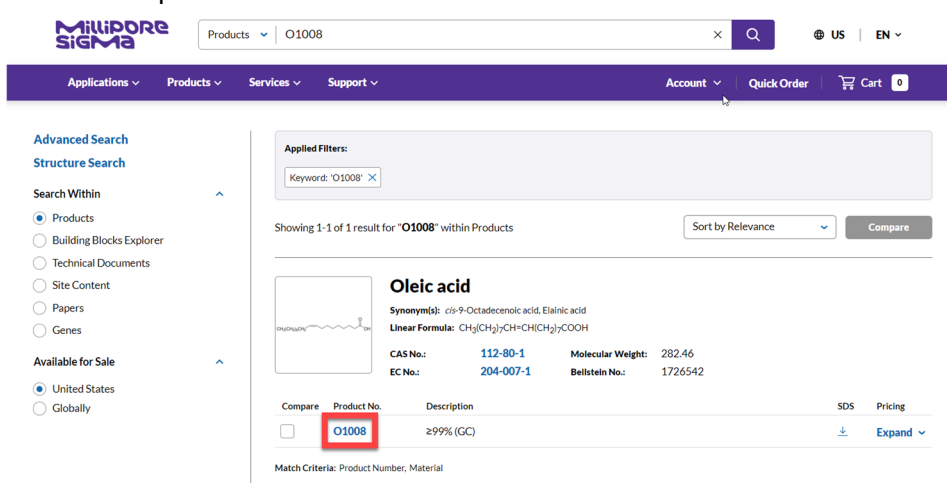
MilliPORE SiGMa

Products O1008

US | EN

Applications Products Services Support Account Quick Order Cart 0

Advanced Search
Structure Search

Search Within
Products
Building Blocks Explorer
Technical Documents
Site Content
Papers
Genes

Available for Sale
United States
Globally

Applied Filters:
Keyword: 'O1008'

Showing 1-1 of 1 result for "O1008" within Products

Sort by Relevance
Compare

$CH_3(CH_2)_6CH_2$ OH

Oleic acid
Synonym(s): cis-9-Octadecenoic acid, Elainic acid
Linear Formula: $CH_3(CH_2)_7CH=CH(CH_2)_7COOH$

CAS No.: 112-80-1 Molecular Weight: 282.46
EC No.: 204-007-1 Beilstein No.: 1726542

| Compare | Product No. | Description | SDS | Pricing |
|---|---|---|---|---|
| | O1008 | ≥99% (GC) | | Expand |

Match Criteria: Product Number, Material